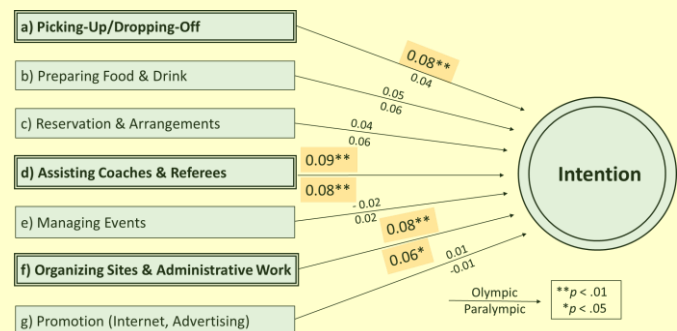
a) Picking-Up/Dropping-Off

b) Preparing Food & Drink

c) Reservation & Arrangements

d) Assisting Coaches & Referees

e) Managing Events

f) Organizing Sites & Administrative Work

g) Promotion (Internet, Advertising)

0.08**
0.04

0.05
0.06

0.04
0.06

0.09**
0.08**

- 0.02
0.02

0.08**
0.06*

0.01
-0.01

Intention

Olympic
Paralympic

**$p$ < .01
*$p$ < .05